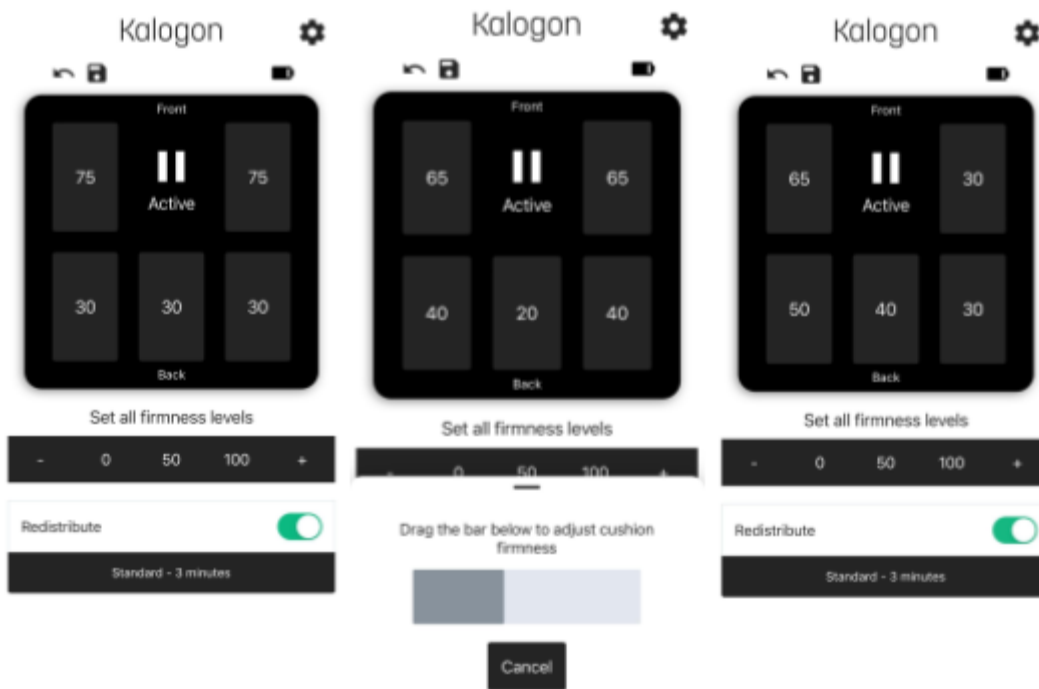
Kalogon

Front

75

Active

75

30

30

30

Back

Set all firmness levels

- 0 50 100 +

Redistribute

Standard - 3 minutes

Kalogon

Front

65

Active

65

40

20

40

Back

Set all firmness levels

- 0 50 100 +

Drag the bar below to adjust cushion firmness

Cancel

Kalogon

Front

65

Active

30

50

40

30

Back

Set all firmness levels

- 0 50 100 +

Redistribute

Standard - 3 minutes